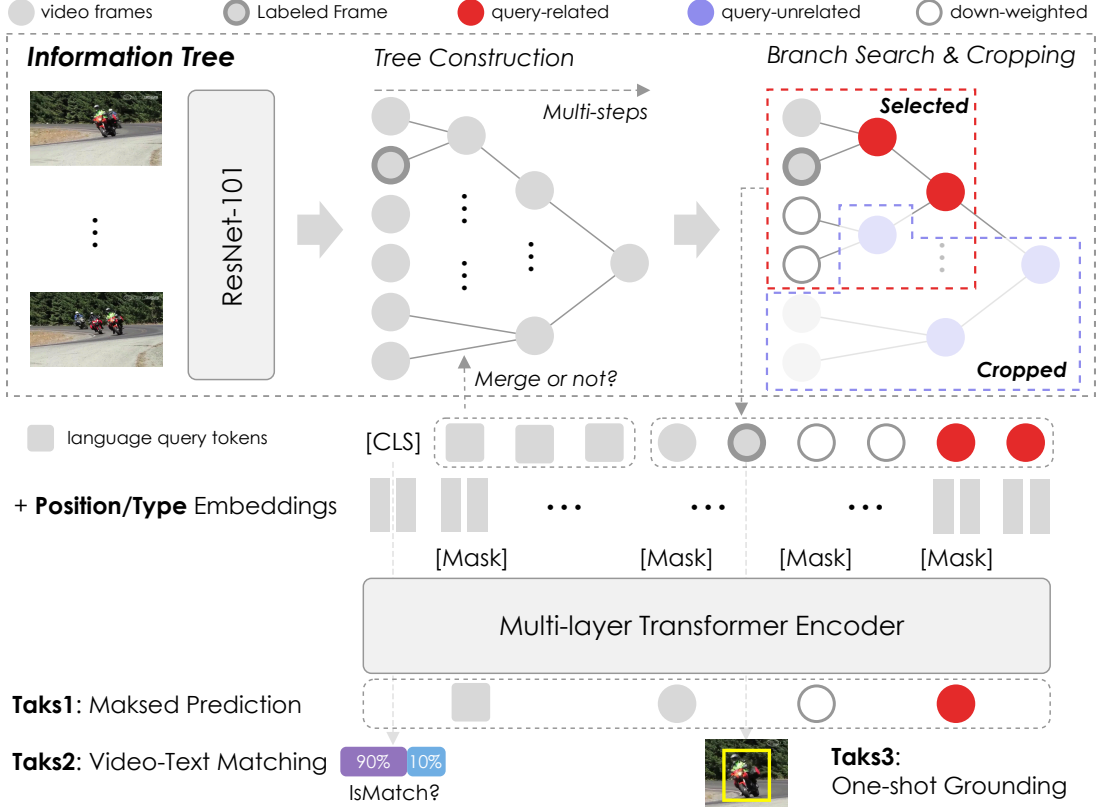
video frames Labeled Frame query-related query-unrelated down-weighted

Information Tree

Tree Construction

Multi-steps

Branch Search & Cropping

Selected

Cropped

ResNet-101

Merge or not?

language query tokens

[CLS]

+ Position/Type Embeddings

[Mask] [Mask] [Mask] [Mask]

Multi-layer Transformer Encoder

Taks1: Maksed Prediction

Taks2: Video-Text Matching 90% 10%

IsMatch?

Taks3: One-shot Grounding